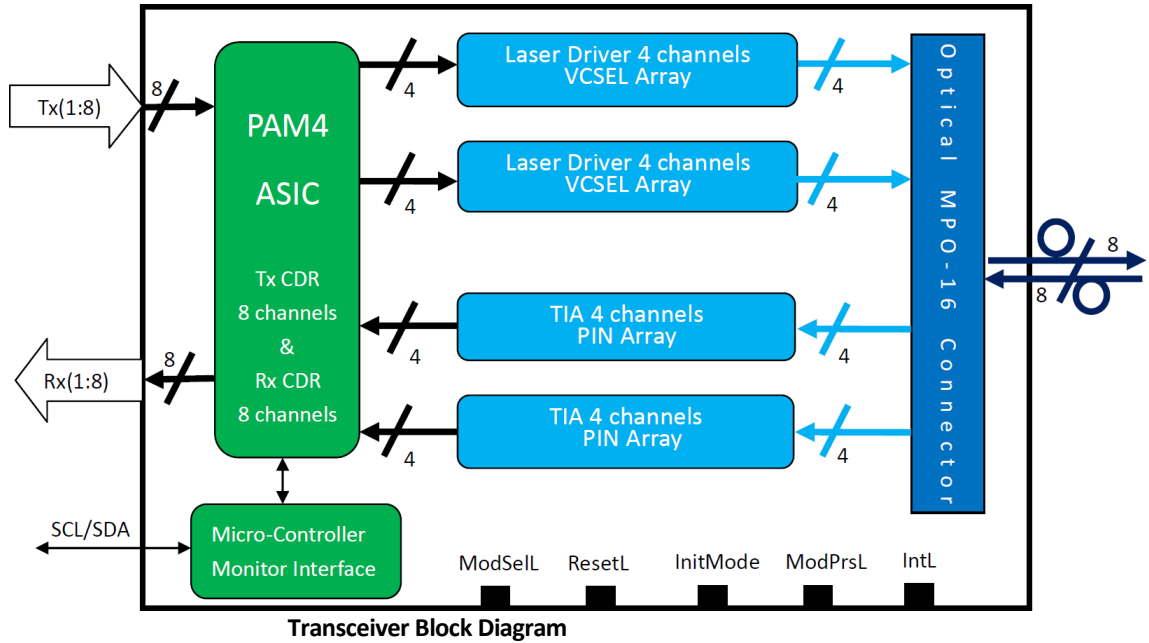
Tx(1:8)

8

PAM4

ASIC

Tx CDR
8 channels
&
Rx CDR
8 channels

Rx(1:8)

8

4

Laser Driver 4 channels
VCSEL Array

4

4

Laser Driver 4 channels
VCSEL Array

4

4

TIA 4 channels
PIN Array

4

4

TIA 4 channels
PIN Array

4

Optical MPO-16 Connector

8

8

SCL/SDA

Micro-Controller
Monitor Interface

ModSelL

ResetL

InitMode

ModPrsL

IntL

Transceiver Block Diagram